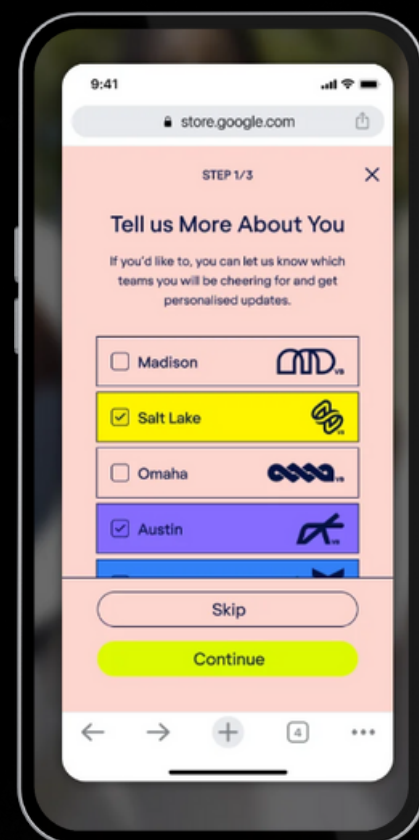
9:41

store.google.com

STEP 1/3

Tell us More About You

If you'd like to, you can let us know which teams you will be cheering for and get personalised updates.

Madison

Salt Lake

Omaha

Austin

Skip

Continue

4